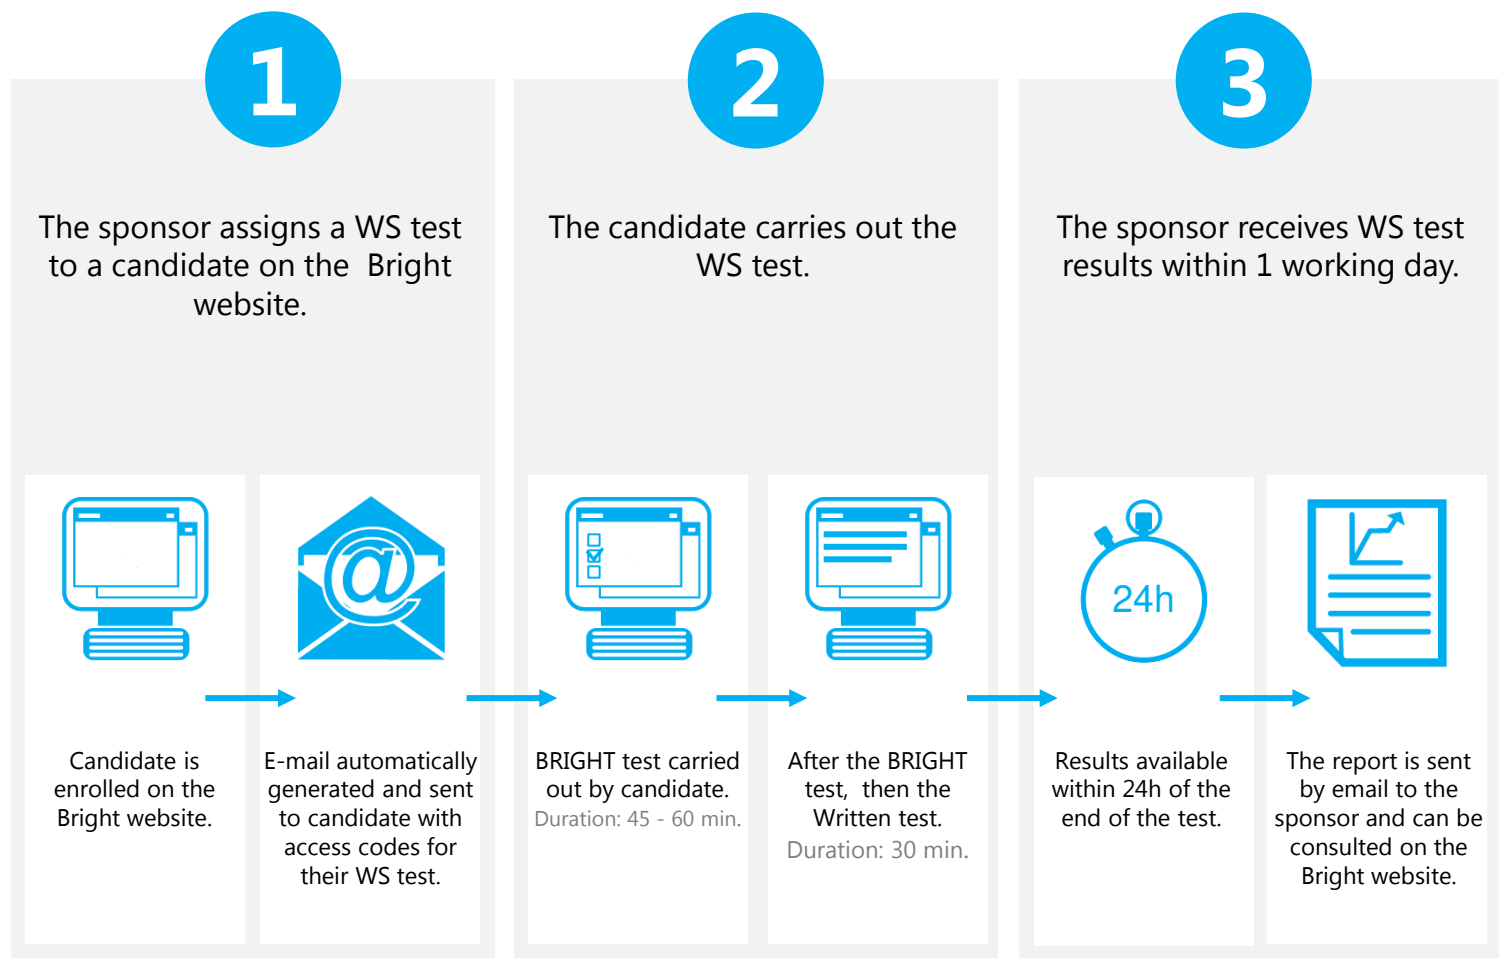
1

The sponsor assigns a WS test to a candidate on the  Bright website.

Candidate is enrolled on the Bright website.

@

E-mail automatically generated and sent to candidate with access codes for their WS test.

2

The candidate carries out the WS test.

BRIGHT test carried out by candidate.
Duration: 45 - 60 min.

After the BRIGHT test,  then the Written test.
Duration: 30 min.

3

The sponsor receives WS test results within 1 working day.

24h

Results available within 24h of the end of the test.

The report is sent by email to the sponsor and can be consulted on the Bright website.